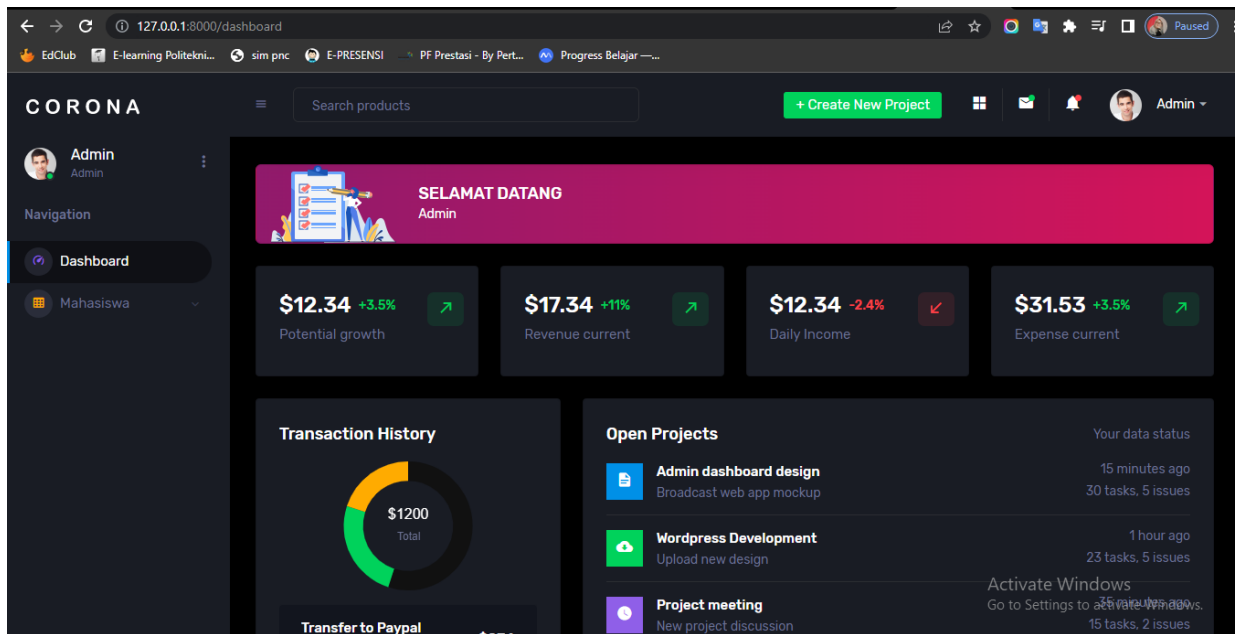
127.0.0.1:8000/dashboard

Paused

EdClub E-learning Politekni... sim pnc E-PRESENSI PF Prestasi - By Pert... Progress Belajar —...

CORONA

Search products

+ Create New Project

Admin

Admin
Admin

Navigation

Dashboard

Mahasiswa

SELAMAT DATANG
Admin

$12.34 +3.5%
Potential growth

$17.34 +11%
Revenue current

$12.34 -2.4%
Daily Income

$31.53 +3.5%
Expense current

Transaction History

$1200
Total

Transfer to Paypal

Open Projects

Your data status

Admin dashboard design
Broadcast web app mockup
15 minutes ago
30 tasks, 5 issues

Wordpress Development
Upload new design
1 hour ago
23 tasks, 5 issues

Project meeting
New project discussion
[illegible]
15 tasks, 2 issues

Activate Windows
Go to Settings to activate Windows.